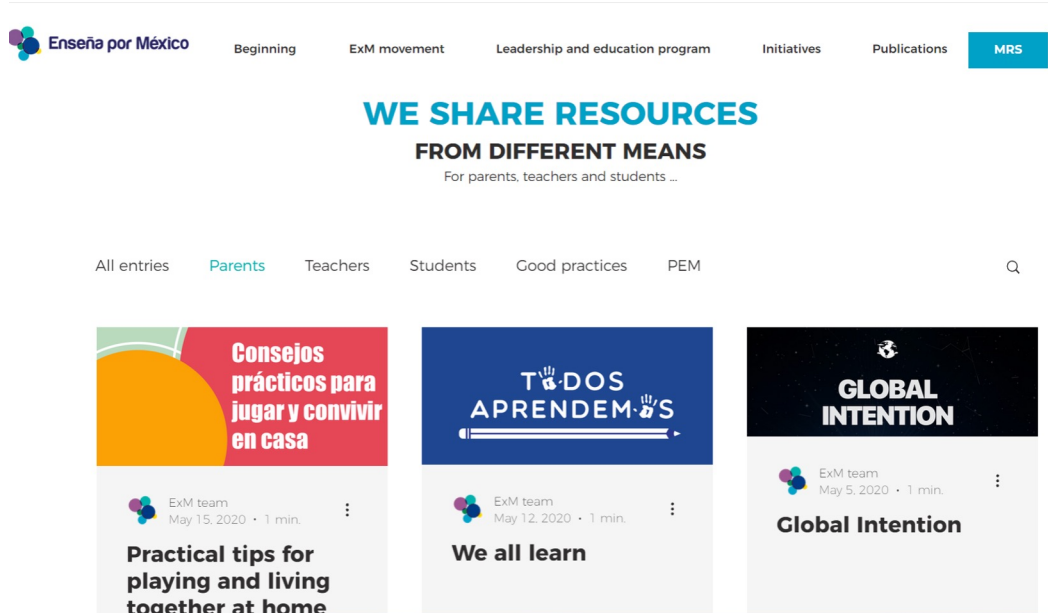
Enseña por México

Beginning ExM movement Leadership and education program Initiatives Publications MRS

WE SHARE RESOURCES
FROM DIFFERENT MEANS
For parents, teachers and students ...

All entries Parents Teachers Students Good practices PEM

Consejos prácticos para jugar y convivir en casa

ExM team
May 15, 2020 • 1 min.

Practical tips for playing and living together at home

TODOS APRENDEMOS

ExM team
May 12, 2020 • 1 min.

We all learn

GLOBAL INTENTION

ExM team
May 5, 2020 • 1 min.

Global Intention